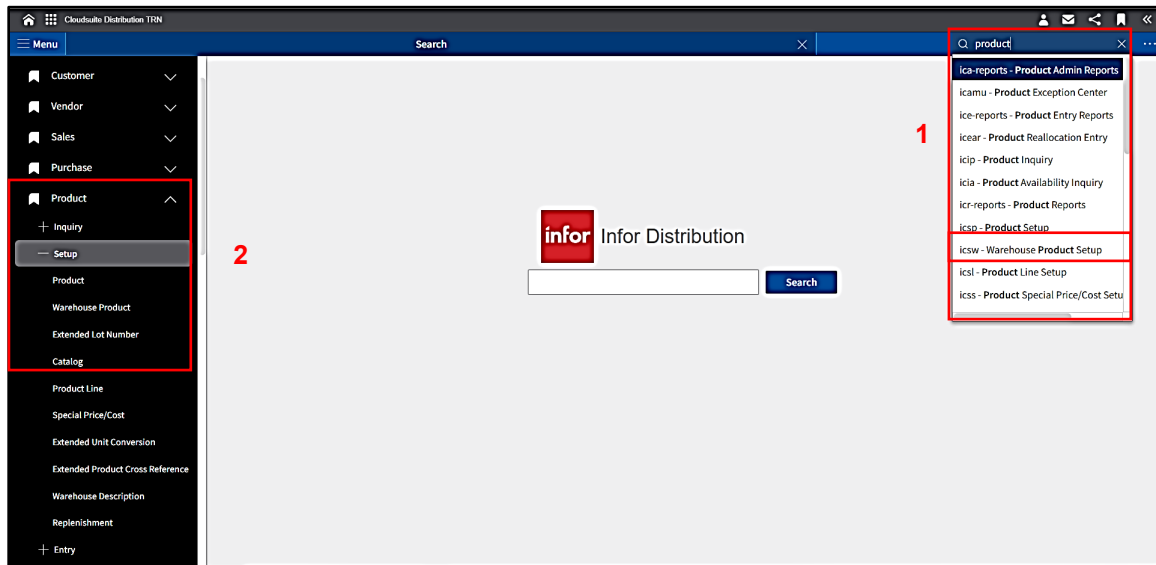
Cloudsuite Distribution TRN

Menu

Search

product

ica-reports - Product Admin Reports
icamu - Product Exception Center
ice-reports - Product Entry Reports
icear - Product Reallocation Entry
icip - Product Inquiry
icia - Product Availability Inquiry
icr-reports - Product Reports
icsp - Product Setup
icsw - Warehouse Product Setup
icsl - Product Line Setup
icss - Product Special Price/Cost Setu

1

Customer
Vendor
Sales
Purchase
Product
Inquiry
Setup
Product
Warehouse Product
Extended Lot Number
Catalog
Product Line
Special Price/Cost
Extended Unit Conversion
Extended Product Cross Reference
Warehouse Description
Replenishment
Entry

2

infor Infor Distribution

Search